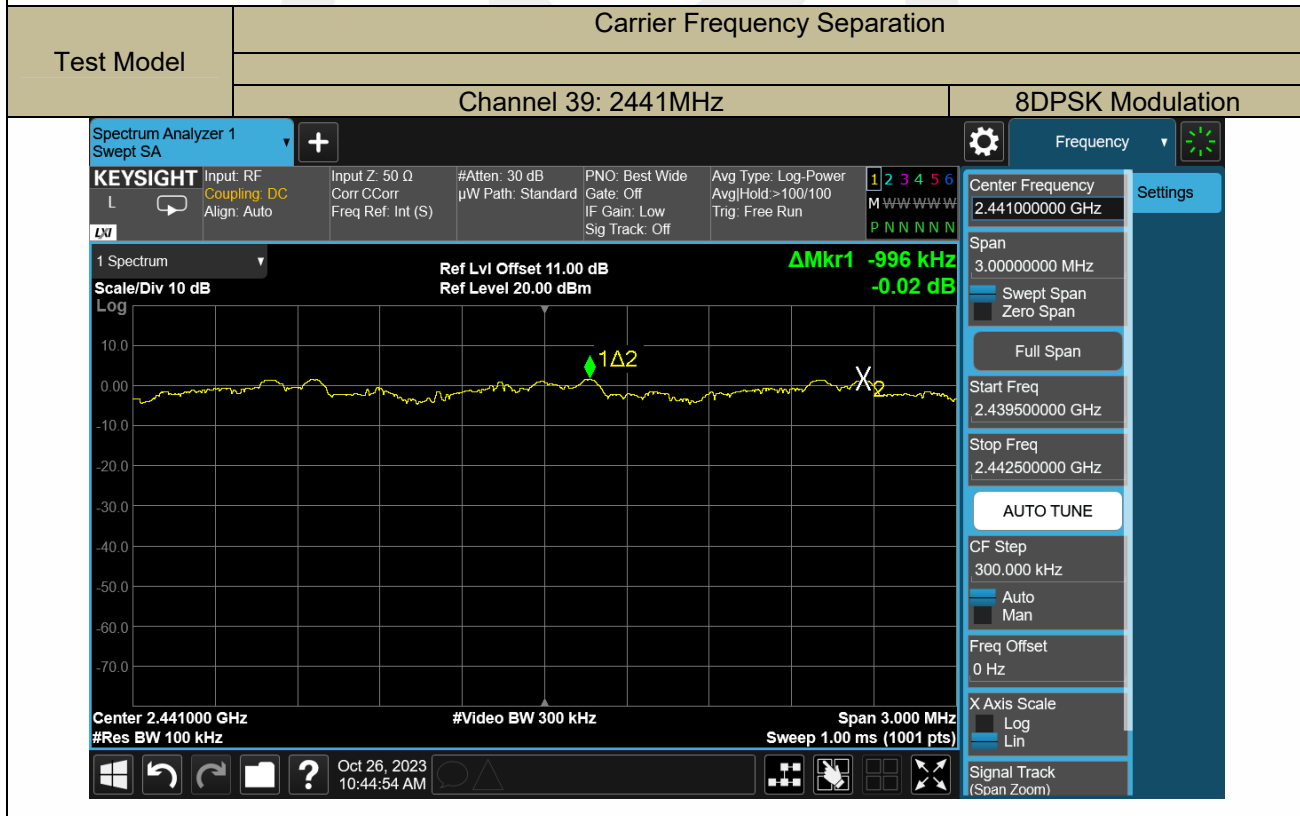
| Test Model | Carrier Frequency Separation | |
|---|---|---|
| | | |
| | Channel 39: 2441MHz | 8DPSK Modulation |

Spectrum Analyzer 1
Swept SA

Frequency

KEYSIGHT
L
LXI

Input: RF
Coupling: DC
Align: Auto

Input Z: 50 Ω
Corr CCorr
Freq Ref: Int (S)

#Atten: 30 dB
µW Path: Standard

PNO: Best Wide
Gate: Off
IF Gain: Low
Sig Track: Off

Avg Type: Log-Power
Avg|Hold:>100/100
Trig: Free Run

1 2 3 4 5 6
M W W W W W
P N N N N N

1 Spectrum

Scale/Div 10 dB
Log

Ref Lvl Offset 11.00 dB
Ref Level 20.00 dBm

ΔMkr1 -996 kHz
-0.02 dB

10.0
0.00
-10.0
-20.0
-30.0
-40.0
-50.0
-60.0
-70.0

1Δ2
X2

Center 2.441000 GHz
#Res BW 100 kHz

#Video BW 300 kHz

Span 3.000 MHz
Sweep 1.00 ms (1001 pts)

Oct 26, 2023
10:44:54 AM

Settings

Center Frequency
2.441000000 GHz

Span
3.00000000 MHz
Swept Span
Zero Span

Full Span

Start Freq
2.439500000 GHz

Stop Freq
2.442500000 GHz

AUTO TUNE

CF Step
300.000 kHz
Auto
Man

Freq Offset
0 Hz

X Axis Scale
Log
Lin

Signal Track
(Span Zoom)